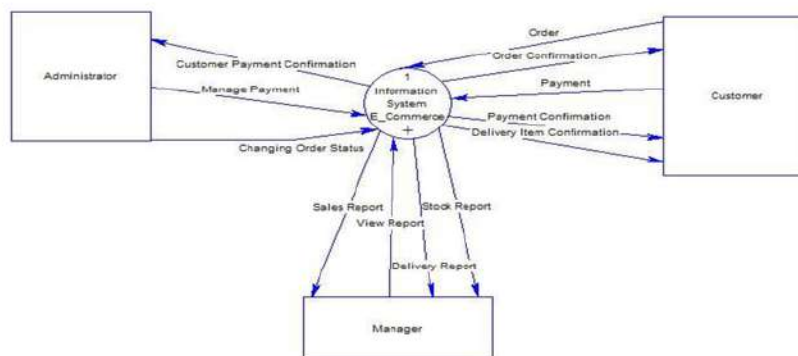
Administrator

Customer Payment Confirmation

Manage Payment

Changing Order Status

1
Information
System
E_Commerce
+

Order

Order Confirmation

Payment

Payment Confirmation

Delivery Item Confirmation

Customer

Sales Report

View Report

Stock Report

Delivery Report

Manager